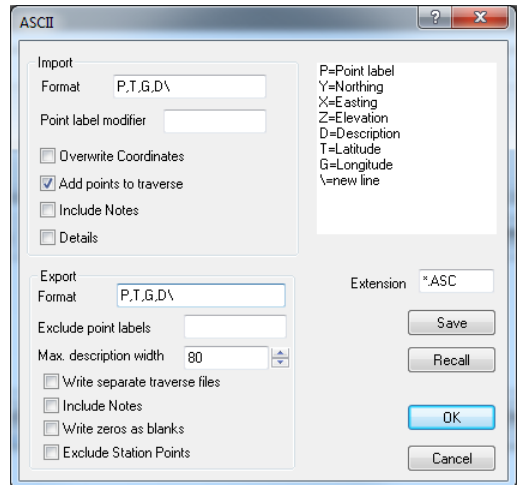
ASCII

Import

Format P,T,G,D\

Point label modifier

Overwrite Coordinates

Add points to traverse

Include Notes

Details

P=Point label
Y=Northing
X=Easting
Z=Elevation
D=Description
T=Latitude
G=Longitude
\=new line

Export

Format P,T,G,D\

Exclude point labels

Max. description width 80

Write separate traverse files

Include Notes

Write zeros as blanks

Exclude Station Points

Extension *.ASC

Save

Recall

OK

Cancel